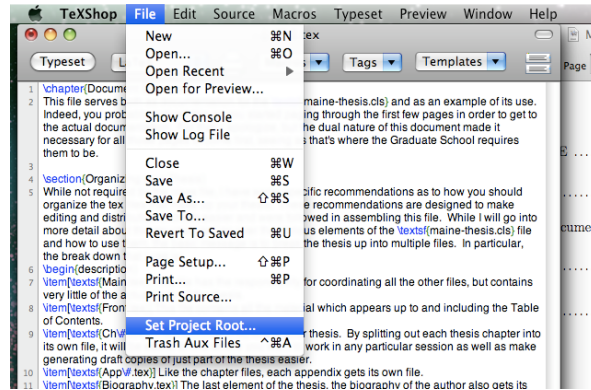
TeXShop File Edit Source Macros Typeset Preview Window Help

New ⌘N
Open... ⌘O
Open Recent ▶
Open for Preview...

Show Console
Show Log File

Close ⌘W
Save ⌘S
Save As... ⇧⌘S
Save To...
Revert To Saved ⌘U

Page Setup... ⇧⌘P
Print... ⌘P
Print Source...

Set Project Root...
Trash Aux Files ^⌘A

.tex

Typeset L

Tags Templates

Page

1 \chapter{Docume
2 This file serves b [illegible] maine-thesis.cls} and as an example of its use. Indeed, you prob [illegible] through the first few pages in order to get to the actual docum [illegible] the dual nature of this document made it necessary for all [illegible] s that's where the Graduate School requires them to be.
3
4 \section{Organiz
5 While not require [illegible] cific recommendations as to how you should organize the tex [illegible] recommendations are designed to make editing and distri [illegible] owed in assembling this file. While I will go into more detail abou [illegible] us elements of the \textsf{maine-thesis.cls} file and how to use t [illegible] the thesis up into multiple files. In particular, the break down t
6 \begin{descriptio
7 \item[\textsf{Main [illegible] for coordinating all the other files, but contains very little of the a
8 \item[\textsf{Front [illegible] ial which appears up to and including the Table of Contents.
9 \item[\textsf{Ch\# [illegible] r thesis. By splitting out each thesis chapter into its own file, it wil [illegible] work in any particular session as well as make generating draft copies of just part of the thesis easier.
10 \item[\textsf{App\#.tex}] Like the chapter files, each appendix gets its own file.
11 \item[\textsf{Biography.tex}] The last element of the thesis, the biography of the author also gets its

E ...
...
ocume
...